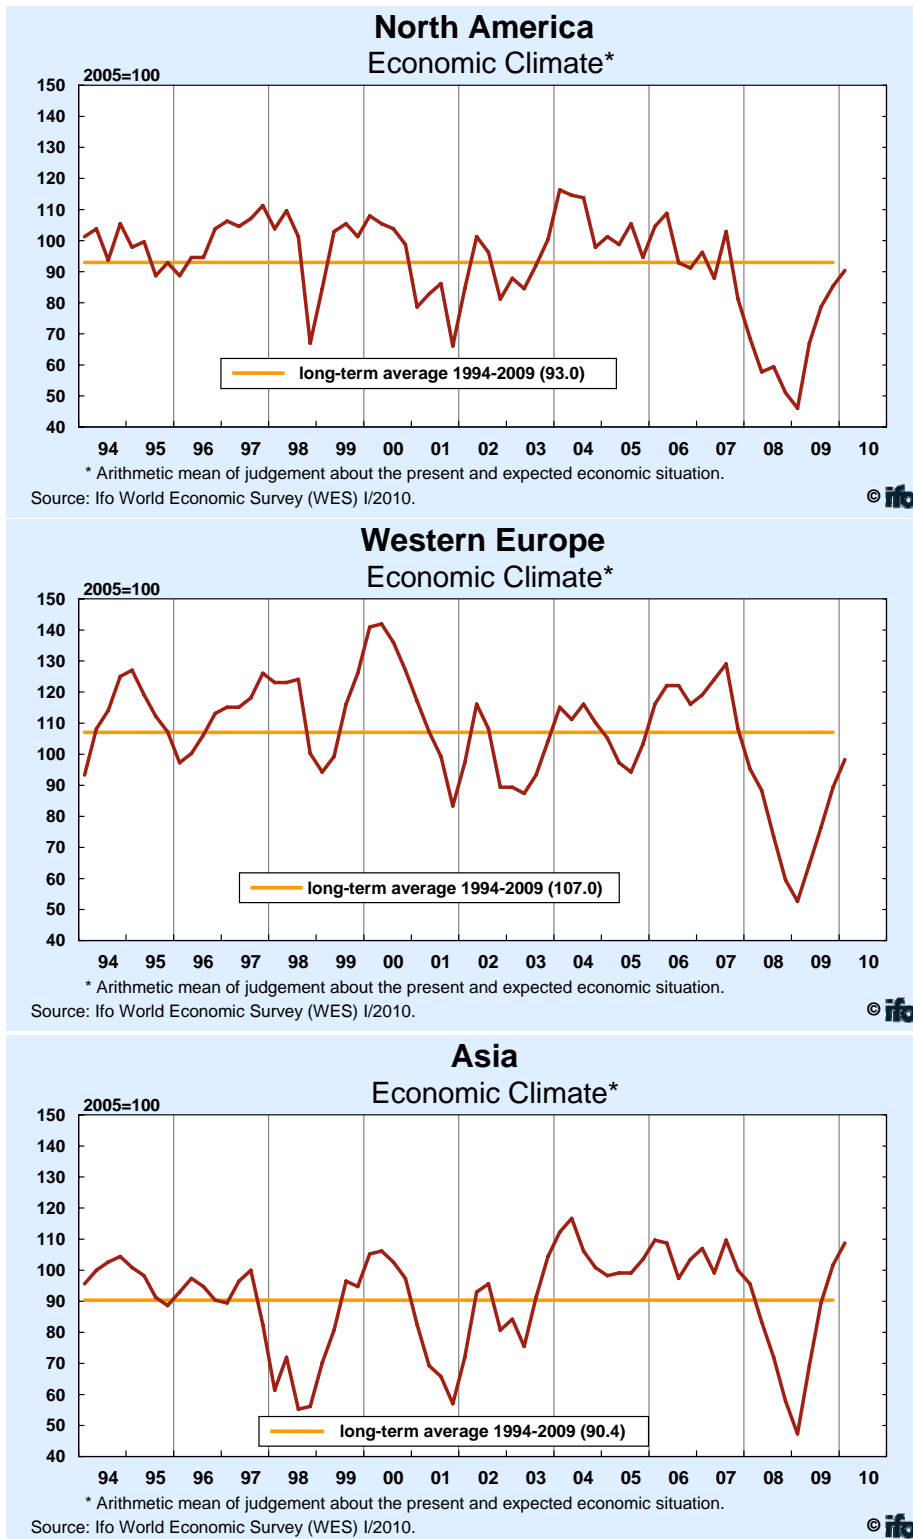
North America
Economic Climate*

2005=100

150
140
130
120
110
100
90
80
70
60
50
40

long-term average 1994-2009 (93.0)

94 95 96 97 98 99 00 01 02 03 04 05 06 07 08 09 10

* Arithmetic mean of judgement about the present and expected economic situation.

Source: Ifo World Economic Survey (WES) I/2010.

© ifo

Western Europe
Economic Climate*

2005=100

150
140
130
120
110
100
90
80
70
60
50
40

long-term average 1994-2009 (107.0)

94 95 96 97 98 99 00 01 02 03 04 05 06 07 08 09 10

* Arithmetic mean of judgement about the present and expected economic situation.

Source: Ifo World Economic Survey (WES) I/2010.

© ifo

Asia
Economic Climate*

2005=100

150
140
130
120
110
100
90
80
70
60
50
40

long-term average 1994-2009 (90.4)

94 95 96 97 98 99 00 01 02 03 04 05 06 07 08 09 10

* Arithmetic mean of judgement about the present and expected economic situation.

Source: Ifo World Economic Survey (WES) I/2010.

© ifo